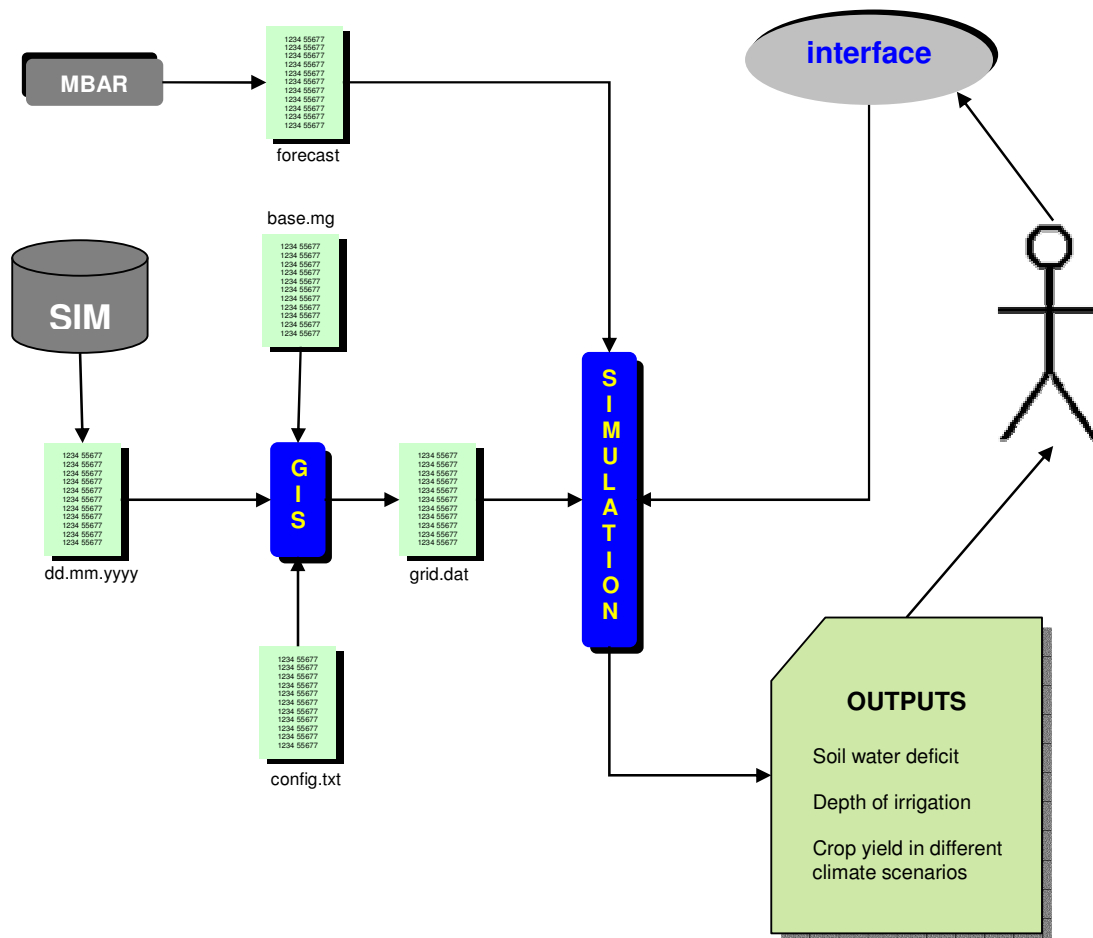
MBAR

1234 55677
1234 55677
1234 55677
1234 55677
1234 55677
1234 55677
1234 55677
1234 55677
1234 55677
1234 55677
1234 55677

forecast

interface

base.mg

1234 55677
1234 55677
1234 55677
1234 55677
1234 55677
1234 55677
1234 55677
1234 55677
1234 55677
1234 55677
1234 55677
1234 55677

SIM

S I M U L A T I O N

1234 55677
1234 55677
1234 55677
1234 55677
1234 55677
1234 55677
1234 55677
1234 55677
1234 55677
1234 55677
1234 55677
1234 55677

dd.mm.yyyy

G I S

1234 55677
1234 55677
1234 55677
1234 55677
1234 55677
1234 55677
1234 55677
1234 55677
1234 55677
1234 55677
1234 55677
1234 55677

grid.dat

1234 55677
1234 55677
1234 55677
1234 55677
1234 55677
1234 55677
1234 55677
1234 55677
1234 55677
1234 55677
1234 55677
1234 55677

config.txt

OUTPUTS

Soil water deficit

Depth of irrigation

Crop yield in different climate scenarios